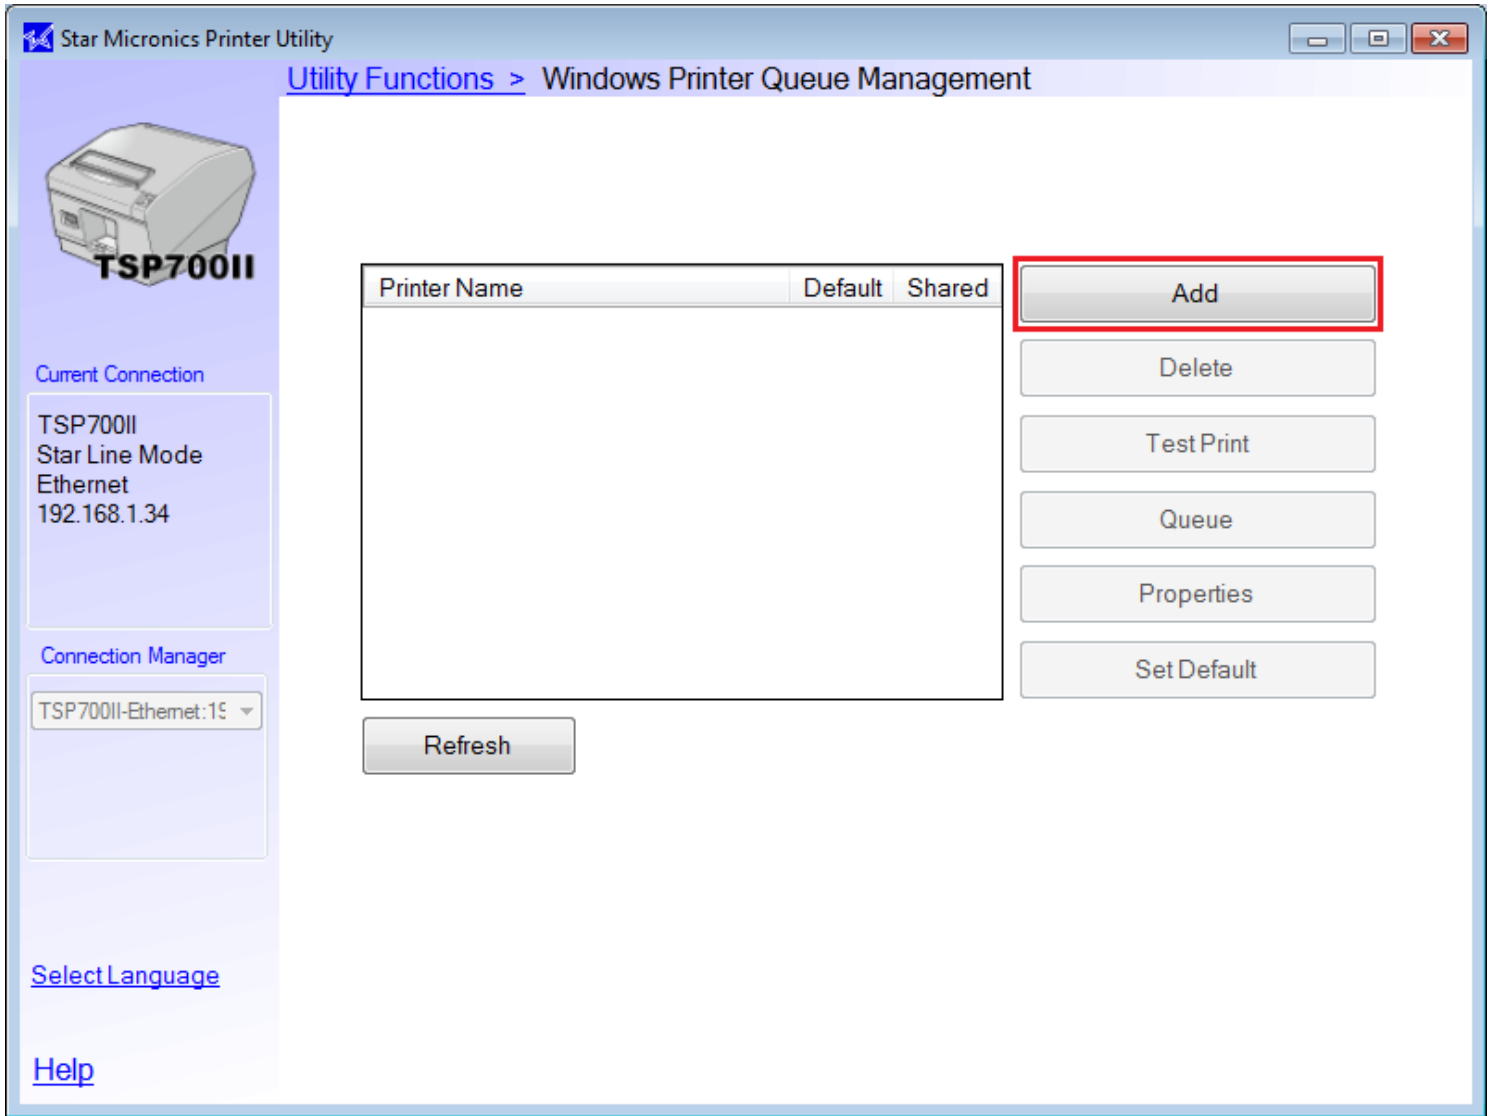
Star Micronics Printer Utility

Utility Functions > Windows Printer Queue Management

TSP700II

Current Connection

TSP700II
Star Line Mode
Ethernet
192.168.1.34

Connection Manager

TSP700II-Ethernet:1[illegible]

Select Language

Help

| Printer Name | Default | Shared |
|---|---|---|

Add

Delete

Test Print

Queue

Properties

Set Default

Refresh